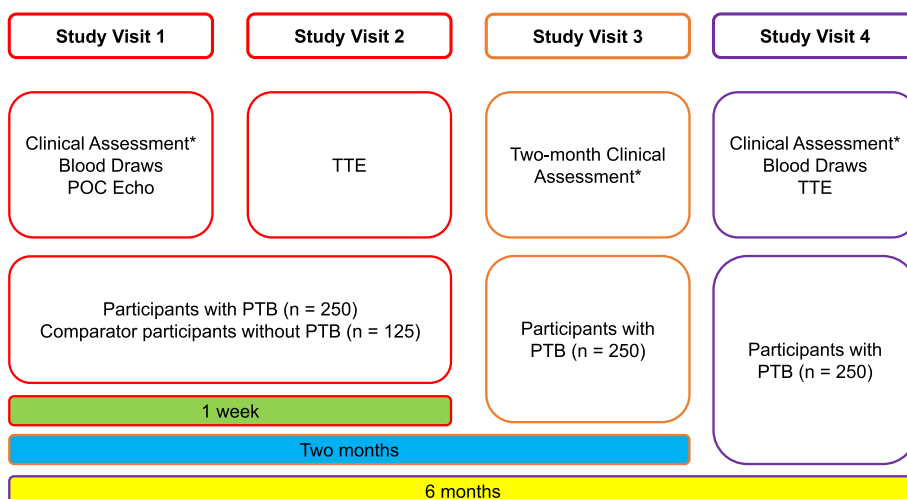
Study Visit 1

Study Visit 2

Study Visit 3

Study Visit 4

Clinical Assessment*
Blood Draws
POC Echo

TTE

Two-month Clinical Assessment*

Clinical Assessment*
Blood Draws
TTE

Participants with PTB (n = 250)
Comparator participants without PTB (n = 125)

Participants with PTB (n = 250)

Participants with PTB (n = 250)

1 week

Two months

6 months